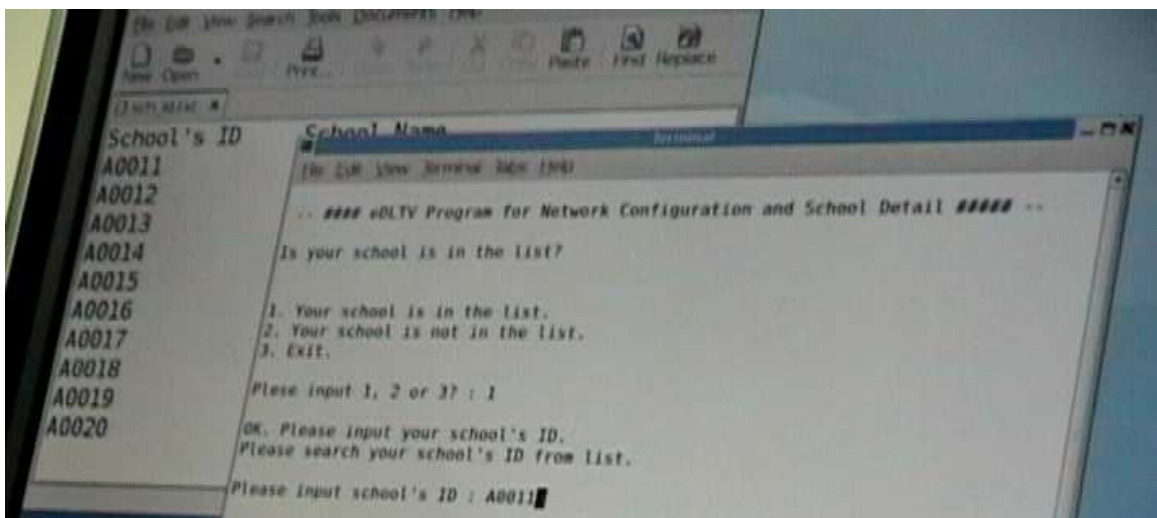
File Edit View Search Tools Documents Help

New Open Print... Paste Find Replace

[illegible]

School's ID School Name
A0011
A0012
A0013
A0014
A0015
A0016
A0017
A0018
A0019
A0020

Terminal

File Edit View Terminal Tabs Help

-- #### eDLTV Program for Network Configuration and School Detail ##### --

Is your school is in the list?

1. Your school is in the list.
2. Your school is not in the list.
3. Exit.

Plese input 1, 2 or 3? : 1

OK. Please input your school's ID.
Please search your school's ID from list.

Please input school's ID : A0011